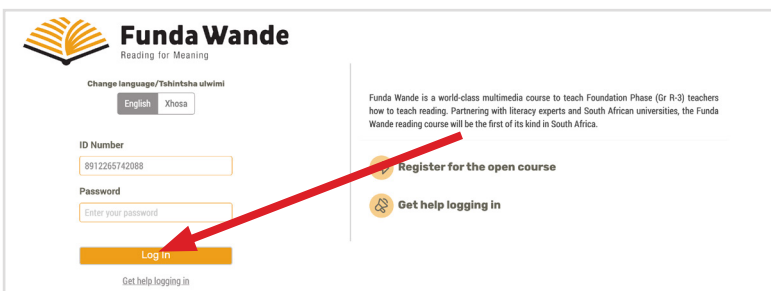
Funda Wande
Reading for Meaning

Change language/Tshintsha ulwimi

English Xhosa

ID Number
8912265742088

Password
Enter your password

Log In

Get help logging in

Funda Wande is a world-class multimedia course to teach Foundation Phase (Gr R-3) teachers how to teach reading. Partnering with literacy experts and South African universities, the Funda Wande reading course will be the first of its kind in South Africa.

Register for the open course

Get help logging in